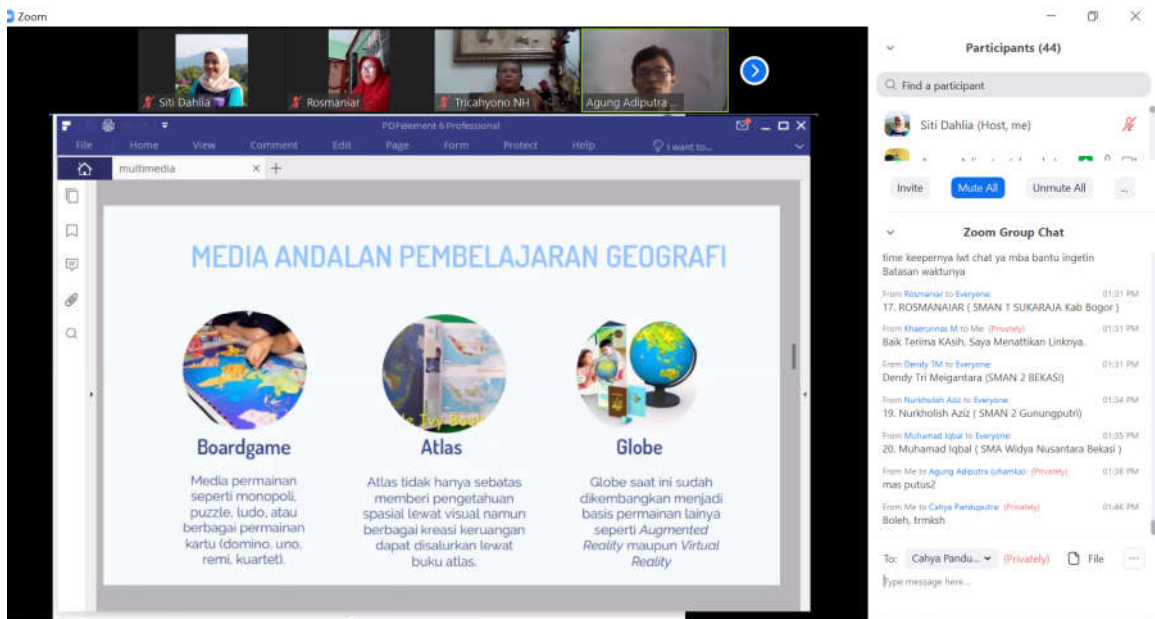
Zoom

Siti Dahlia
Rosmaniar
Tricahyono NH
Agung Adiputra ...

PDFelement 6 Professional
File Home View Comment Edit Page Form Protect Help I want to...
multimedia

MEDIA ANDALAN PEMBELAJARAN GEOGRAFI

Boardgame
Media permainan seperti monopoli, puzzle, ludo, atau berbagai permainan kartu (domino, uno, remi, kuartet).

Atlas
Atlas tidak hanya sebatas memberi pengetahuan spasial lewat visual namun berbagai kreasi keruangan dapat disalurkan lewat buku atlas.

Globe
Globe saat ini sudah dikembangkan menjadi basis permainan lainya seperti *Augmented Reality* maupun *Virtual Reality*

Participants (44)
Find a participant
Siti Dahlia (Host, me)
Invite Mute All Unmute All ...

Zoom Group Chat
time keepernya lwt chat ya mba bantu ingetin Batasan waktunya
From Rosmaniar to Everyone: 01:31 PM
17. ROSMANAIAR ( SMAN 1 SUKARAJA Kab Bogor )
From Khaerunnas M to Me: (Privately) 01:31 PM
Baik Terima KAsih, Saya Menattikan Linknya.
From Dendy TM to Everyone: 01:31 PM
Dendy Tri Meigantara (SMAN 2 BEKASI)
From Nurkholish Aziz to Everyone: 01:34 PM
19. Nurkholish Aziz ( SMAN 2 Gunungputri)
From Muhamad Iqbal to Everyone: 01:35 PM
20. Muhamad Iqbal ( SMA Widya Nusantara Bekasi )
From Me to Agung Adiputra (uhamka): (Privately) 01:38 PM
mas putus2
From Me to Cahya Pandupsutra: (Privately) 01:46 PM
Boleh, trmksh
To: Cahya Pandu... (Privately) File ...
Type message here...